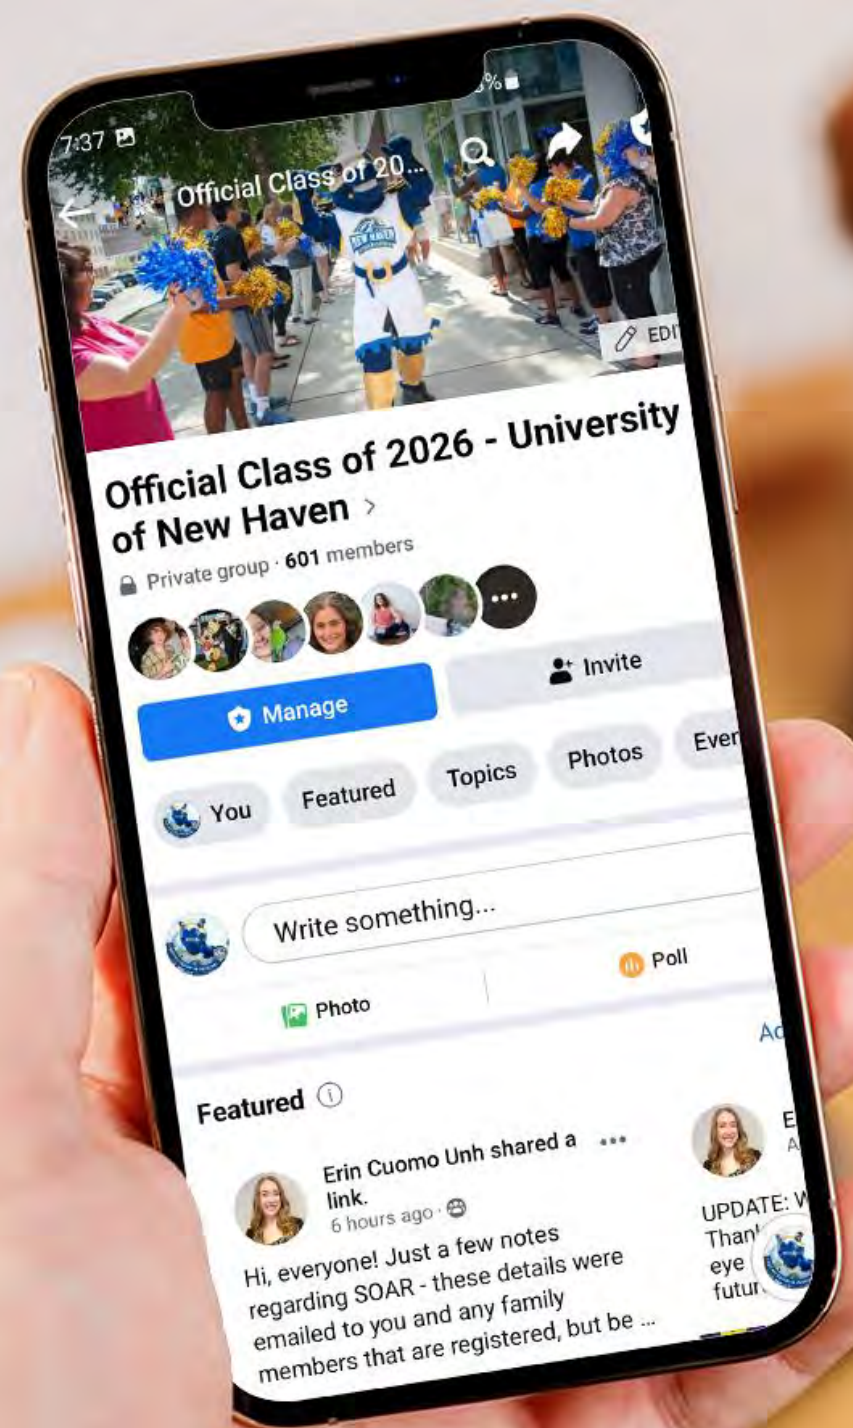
7:37

%

Official Class of 20...

EDI

Official Class of 2026 - University of New Haven >

Private group · 601 members

Invite

Manage

You

Featured

Topics

Photos

Ever

Write something...

Poll

Photo

Ad

Featured

Erin Cuomo Unh shared a link.

6 hours ago ·

Hi, everyone! Just a few notes regarding SOAR - these details were emailed to you and any family members that are registered, but be ...

E

A

UPDATE: W

Thanl

eye

futur